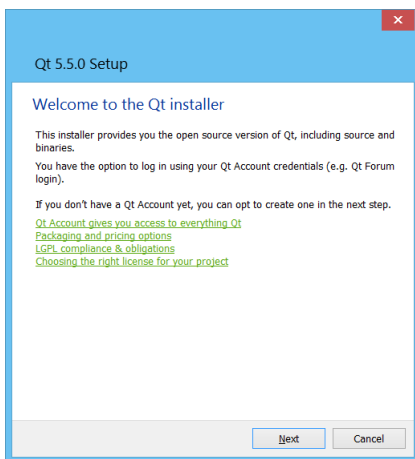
Qt 5.5.0 Setup

Welcome to the Qt installer

This installer provides you the open source version of Qt, including source and binaries.

You have the option to log in using your Qt Account credentials (e.g. Qt Forum login).

If you don't have a Qt Account yet, you can opt to create one in the next step.

Qt Account gives you access to everything Qt
Packaging and pricing options
LGPL compliance & obligations
Choosing the right license for your project

Next
Cancel